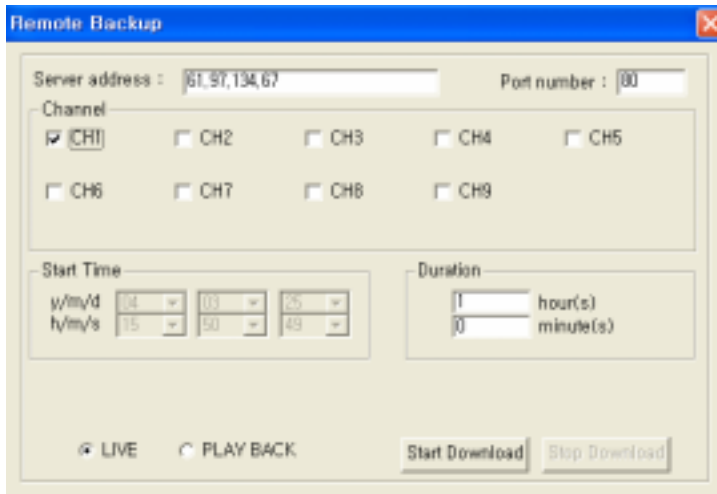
Remote Backup

Server address : 61.97.134.67

Port number : 80

Channel

CH1 CH2 CH3 CH4 CH5

CH6 CH7 CH8 CH9

Start Time

y/m/d 04 03 25

h/m/s 15 50 49

Duration

1 hour(s)

0 minute(s)

LIVE PLAY BACK

Start Download

Stop Download